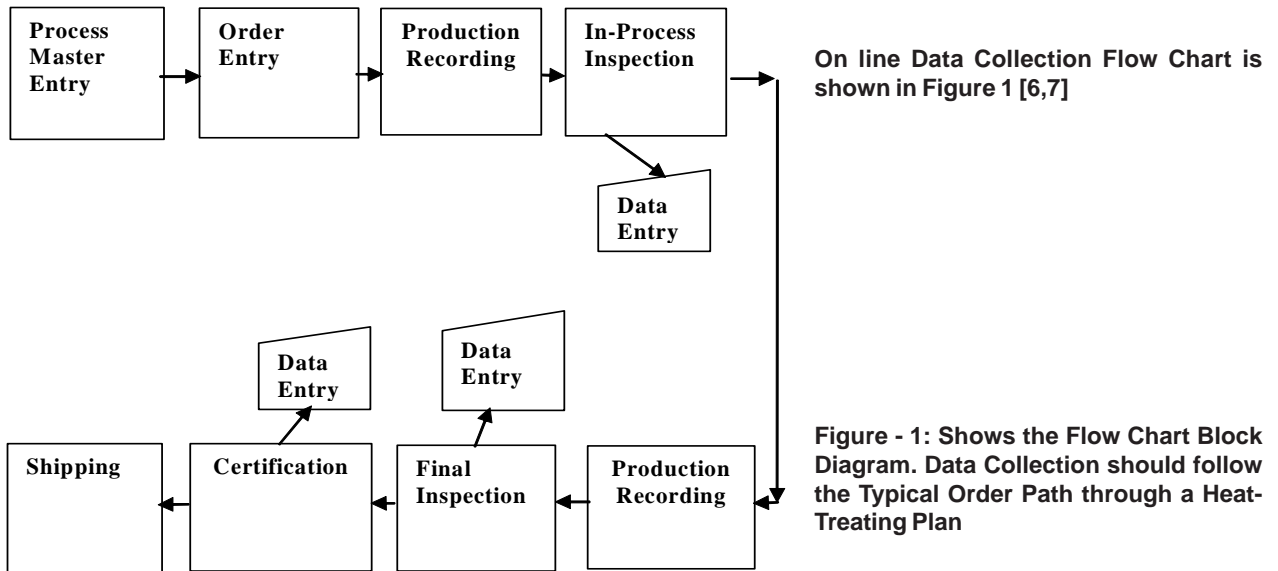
Process Master Entry

Order Entry

Production Recording

In-Process Inspection

Data Entry

On line Data Collection Flow Chart is shown in Figure 1 [6,7]

Data Entry

Data Entry

Shipping

Certification

Final Inspection

Production Recording

Figure - 1: Shows the Flow Chart Block Diagram. Data Collection should follow the Typical Order Path through a Heat-Treating Plan